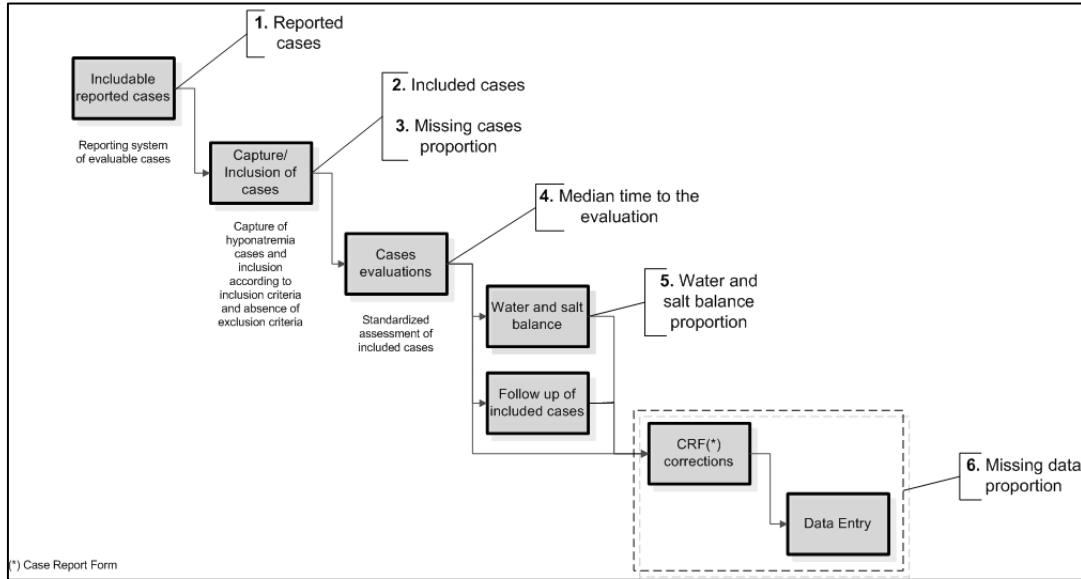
Includable reported cases

1. Reported cases

Reporting system of evaluable cases

Capture/ Inclusion of cases

2. Included cases

3. Missing cases proportion

Capture of hyponatremia cases and inclusion according to inclusion criteria and absence of exclusion criteria

Cases evaluations

4. Median time to the evaluation

Standardized assessment of included cases

Water and salt balance

5. Water and salt balance proportion

Follow up of included cases

CRF(*) corrections

Data Entry

6. Missing data proportion

(*) Case Report Form